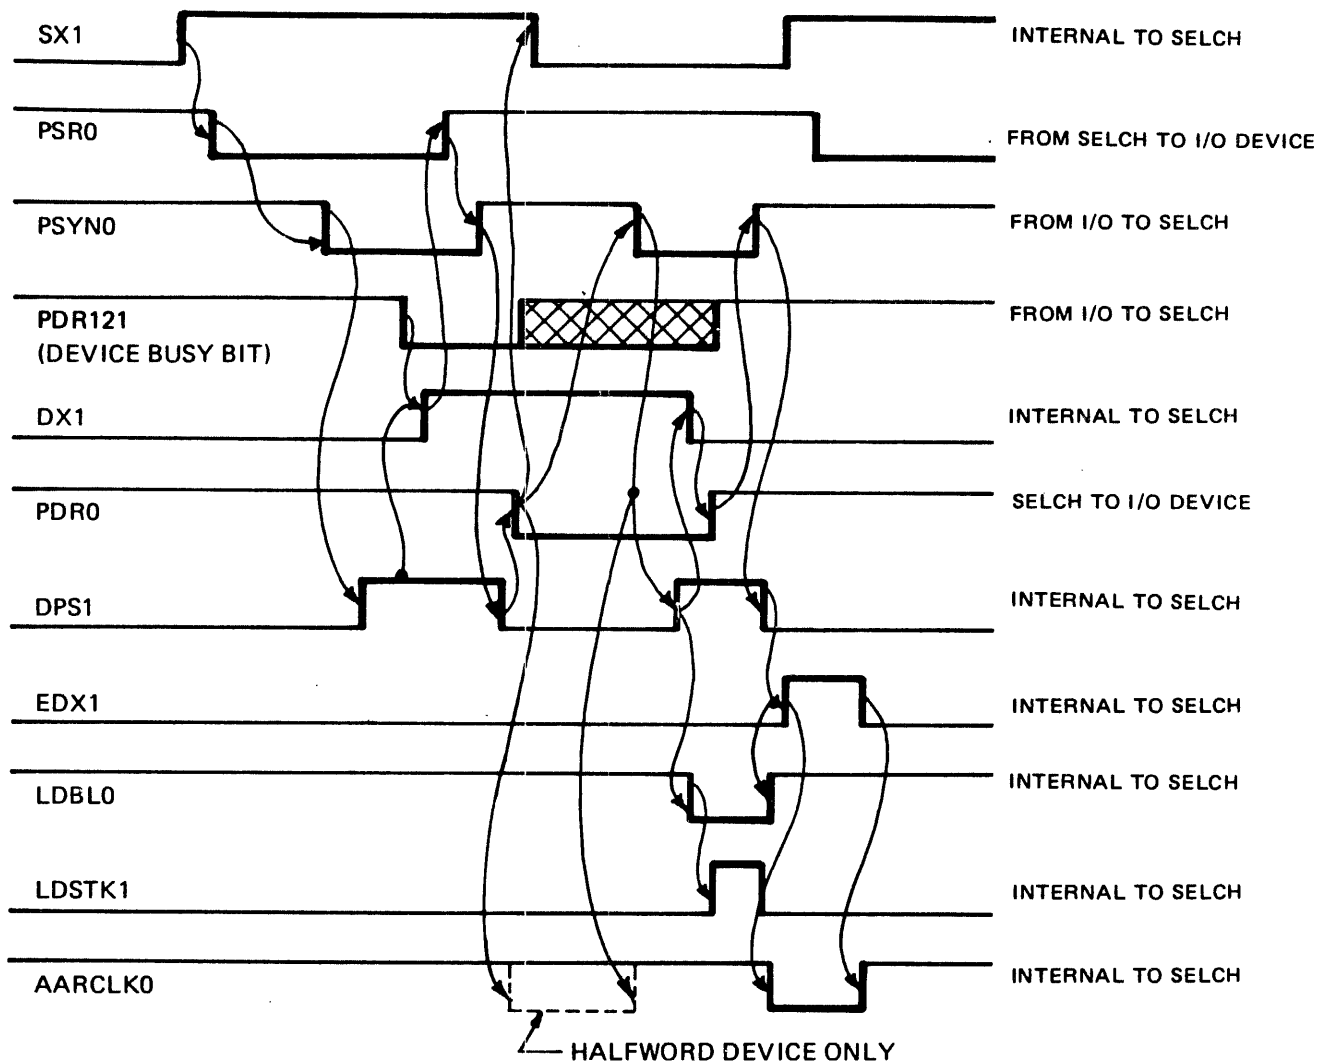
SX1
INTERNAL TO SELCH

PSR0
FROM SELCH TO I/O DEVICE

PSYN0
FROM I/O TO SELCH

PDR121
(DEVICE BUSY BIT)
FROM I/O TO SELCH

DX1
INTERNAL TO SELCH

PDR0
SELCH TO I/O DEVICE

DPS1
INTERNAL TO SELCH

EDX1
INTERNAL TO SELCH

LDBL0
INTERNAL TO SELCH

LDSTK1
INTERNAL TO SELCH

AARCLK0
INTERNAL TO SELCH

HALFWORD DEVICE ONLY